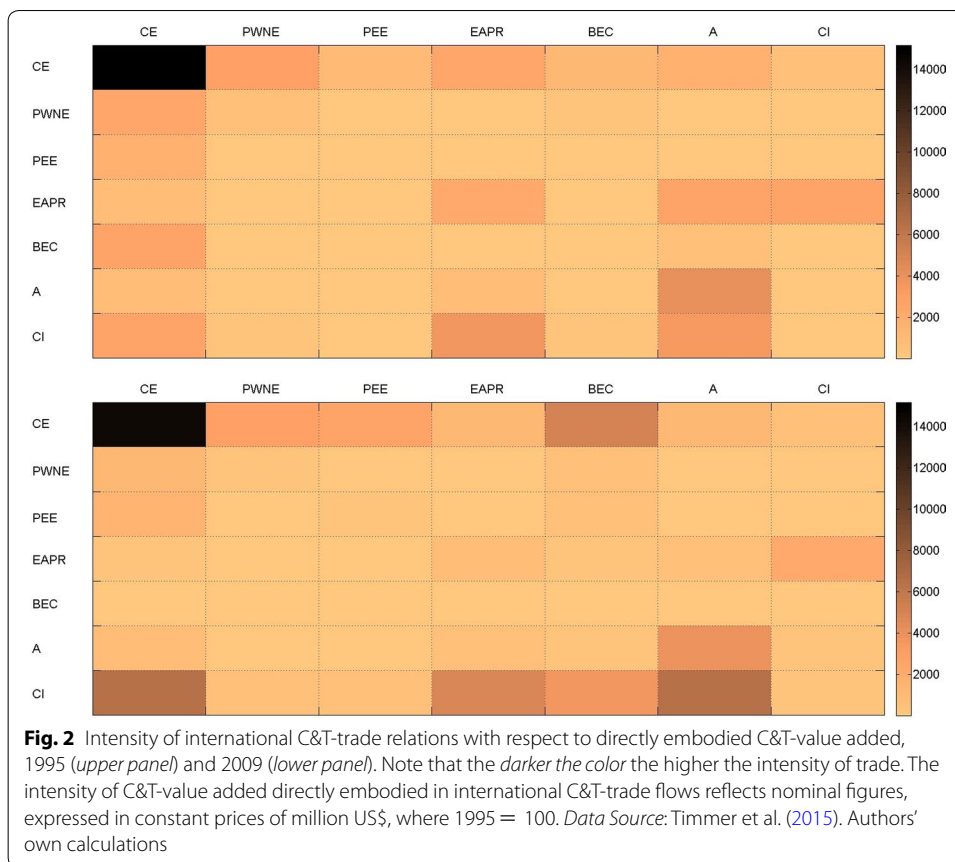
| | CE | PWNE | PEE | EAPR | BEC | A | CI |
|---|---|---|---|---|---|---|---|
| CE | | | | | | | |
| PWNE | | | | | | | |
| PEE | | | | | | | |
| EAPR | | | | | | | |
| BEC | | | | | | | |
| A | | | | | | | |
| CI | | | | | | | |

14000
12000
10000
8000
6000
4000
2000

| | CE | PWNE | PEE | EAPR | BEC | A | CI |
|---|---|---|---|---|---|---|---|
| CE | | | | | | | |
| PWNE | | | | | | | |
| PEE | | | | | | | |
| EAPR | | | | | | | |
| BEC | | | | | | | |
| A | | | | | | | |
| CI | | | | | | | |

14000
12000
10000
8000
6000
4000
2000

**Fig. 2** Intensity of international C&T-trade relations with respect to directly embodied C&T-value added, 1995 (*upper panel*) and 2009 (*lower panel*). Note that the *darker the color* the higher the intensity of trade. The intensity of C&T-value added directly embodied in international C&T-trade flows reflects nominal figures, expressed in constant prices of million US$, where 1995 = 100. *Data Source*: Timmer et al. (2015). Authors' own calculations